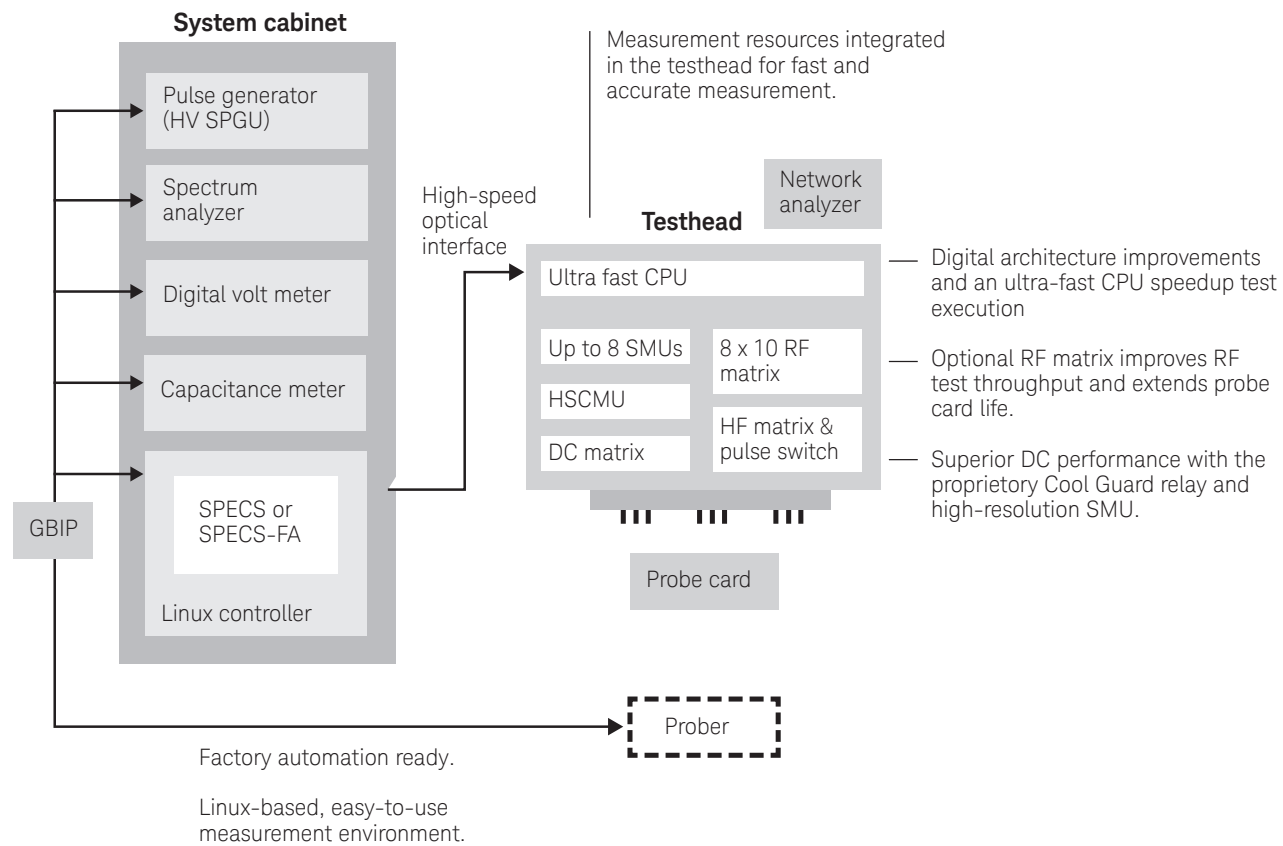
System cabinet

Pulse generator (HV SPGU)

Spectrum analyzer

Digital volt meter

Capacitance meter

SPECS or SPECS-FA

Linux controller

GBIP

Measurement resources integrated in the testhead for fast and accurate measurement.

High-speed optical interface

Network analyzer

Testhead

Ultra fast CPU

Up to 8 SMUs

HSCMU

DC matrix

8 x 10 RF matrix

HF matrix & pulse switch

Digital architecture improvements and an ultra-fast CPU speedup test execution

Optional RF matrix improves RF test throughput and extends probe card life.

Superior DC performance with the proprietory Cool Guard relay and high-resolution SMU.

Probe card

Prober

Factory automation ready.

Linux-based, easy-to-use measurement environment.